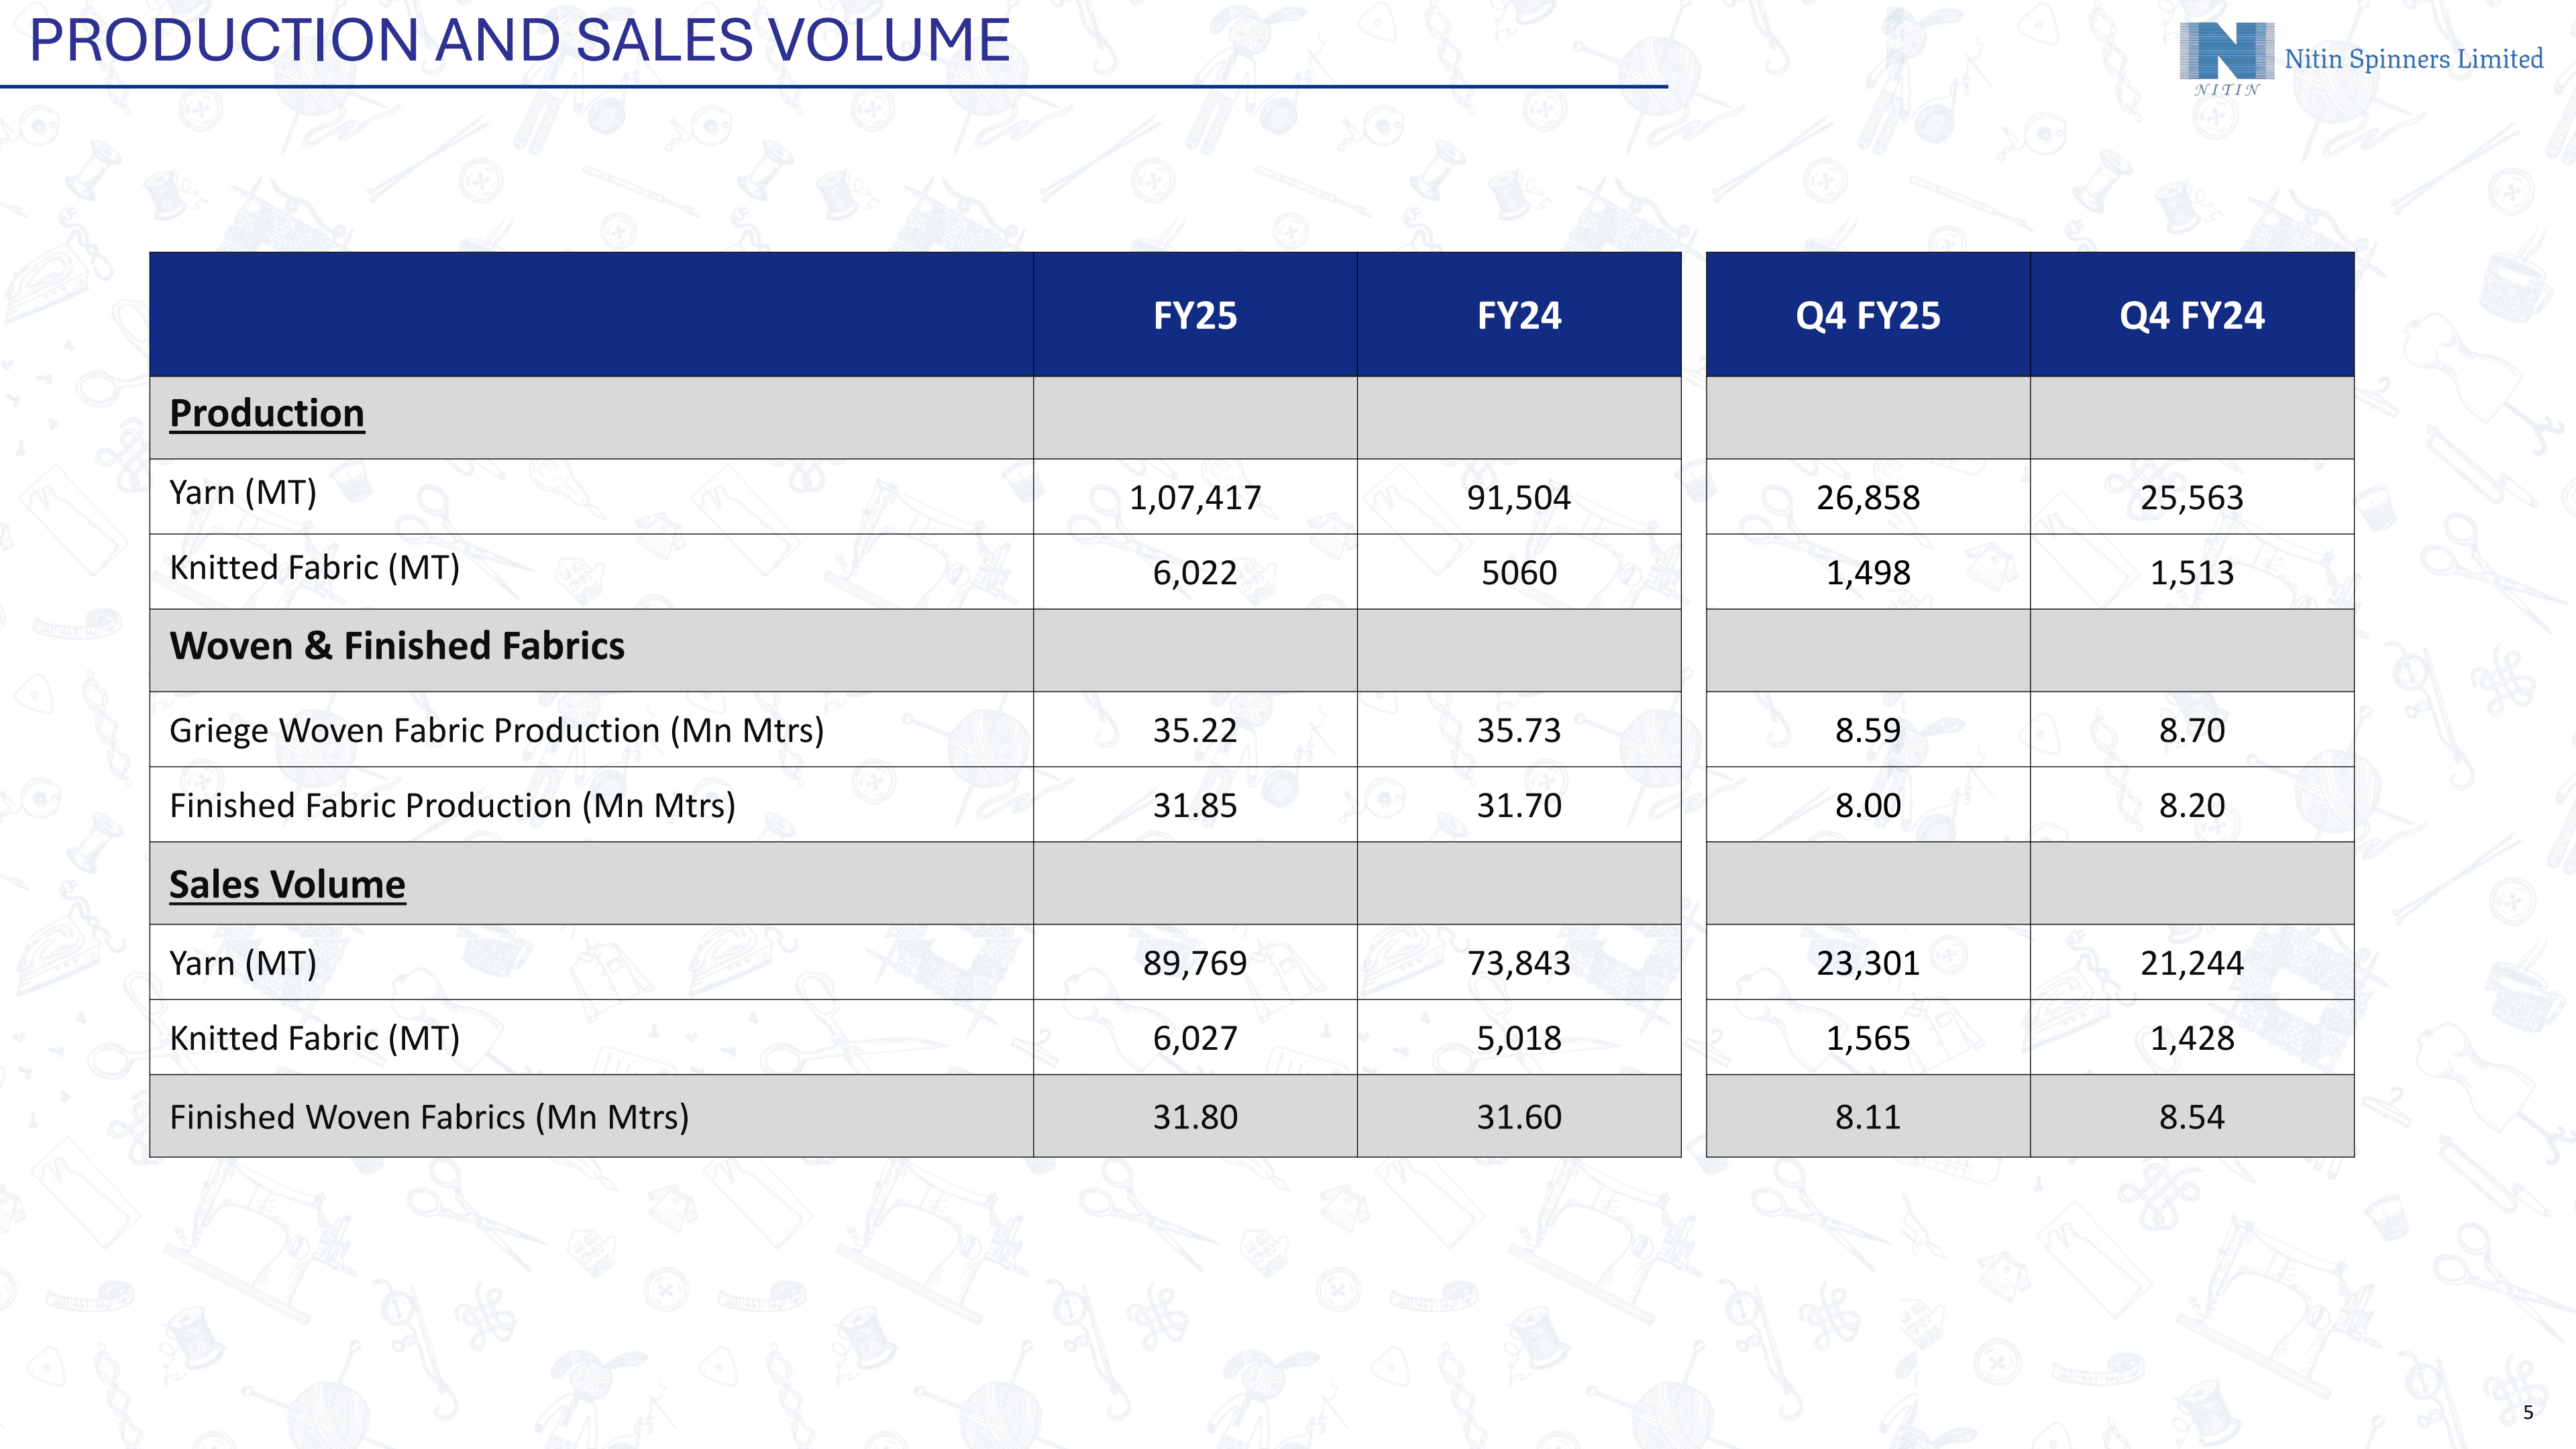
PRODUCTION AND SALES VOLUME

NITIN Nitin Spinners Limited

| | FY25 | FY24 | Q4 FY25 | Q4 FY24 |
|---|---|---|---|---|
| Production | | | | |
| Yarn (MT) | 1,07,417 | 91,504 | 26,858 | 25,563 |
| Knitted Fabric (MT) | 6,022 | 5060 | 1,498 | 1,513 |
| Woven & Finished Fabrics | | | | |
| Griege Woven Fabric Production (Mn Mtrs) | 35.22 | 35.73 | 8.59 | 8.70 |
| Finished Fabric Production (Mn Mtrs) | 31.85 | 31.70 | 8.00 | 8.20 |
| Sales Volume | | | | |
| Yarn (MT) | 89,769 | 73,843 | 23,301 | 21,244 |
| Knitted Fabric (MT) | 6,027 | 5,018 | 1,565 | 1,428 |
| Finished Woven Fabrics (Mn Mtrs) | 31.80 | 31.60 | 8.11 | 8.54 |

5